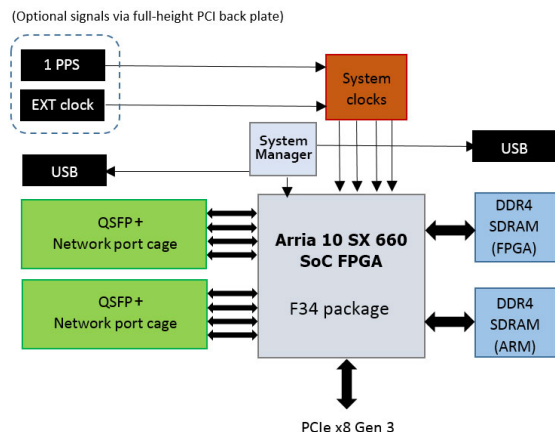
(Optional signals via full-height PCI back plate)

1 PPS

EXT clock

System clocks

System Manager

USB

USB

QSFP+
Network port cage

QSFP+
Network port cage

Arria 10 SX 660
SoC FPGA

F34 package

DDR4
SDRAM
(FPGA)

DDR4
SDRAM
(ARM)

PCIe x8 Gen 3